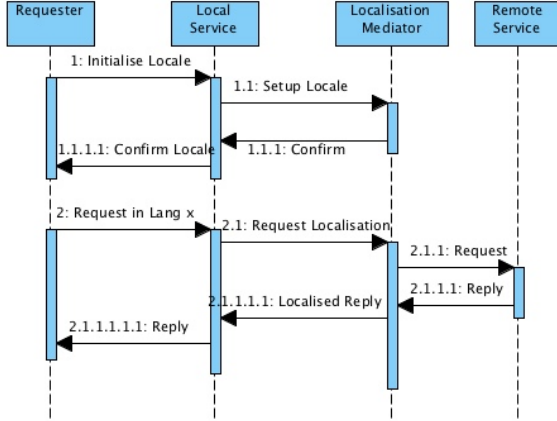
Requester

Local Service

Localisation Mediator

Remote Service

1: Initialise Locale

1.1: Setup Locale

1.1.1: Confirm

1.1.1.1: Confirm Locale

2: Request in Lang x

2.1: Request Localisation

2.1.1: Request

2.1.1.1: Reply

2.1.1.1.1: Localised Reply

2.1.1.1.1.1: Reply